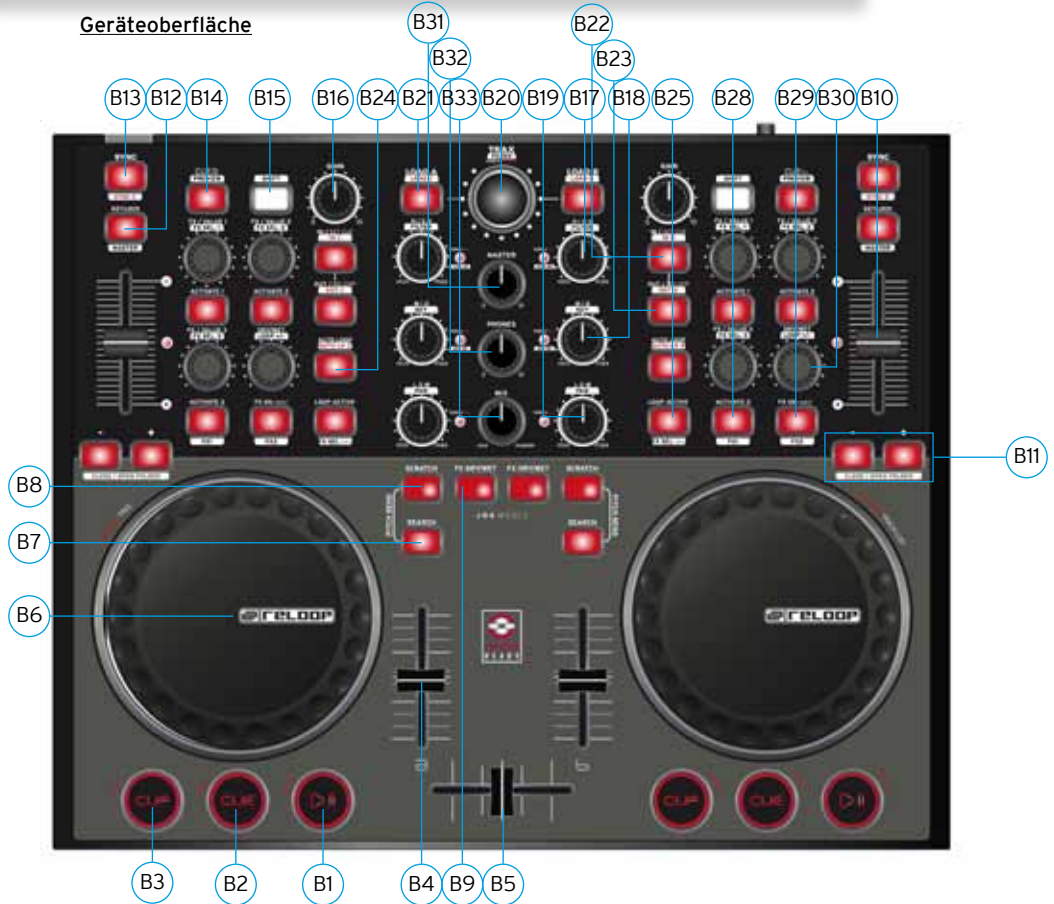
Geräteoberfläche

B31
B32
B22
B23
B13 B12 B14 B15 B16 B24 B21 B33 B20 B19 B17 B18 B25 B28 B29 B30 B10

SYNC
MASTER
PHONES
MIX
SCRATCH
SEARCH
FX ON/OFF
FX ON/OFF
SCRATCH
SEARCH
LOOP ACTIVE
RELOOP

B8
B7
B6
B11

CUP
CUE
CUP
CUE

B3 B2 B1 B4 B9 B5